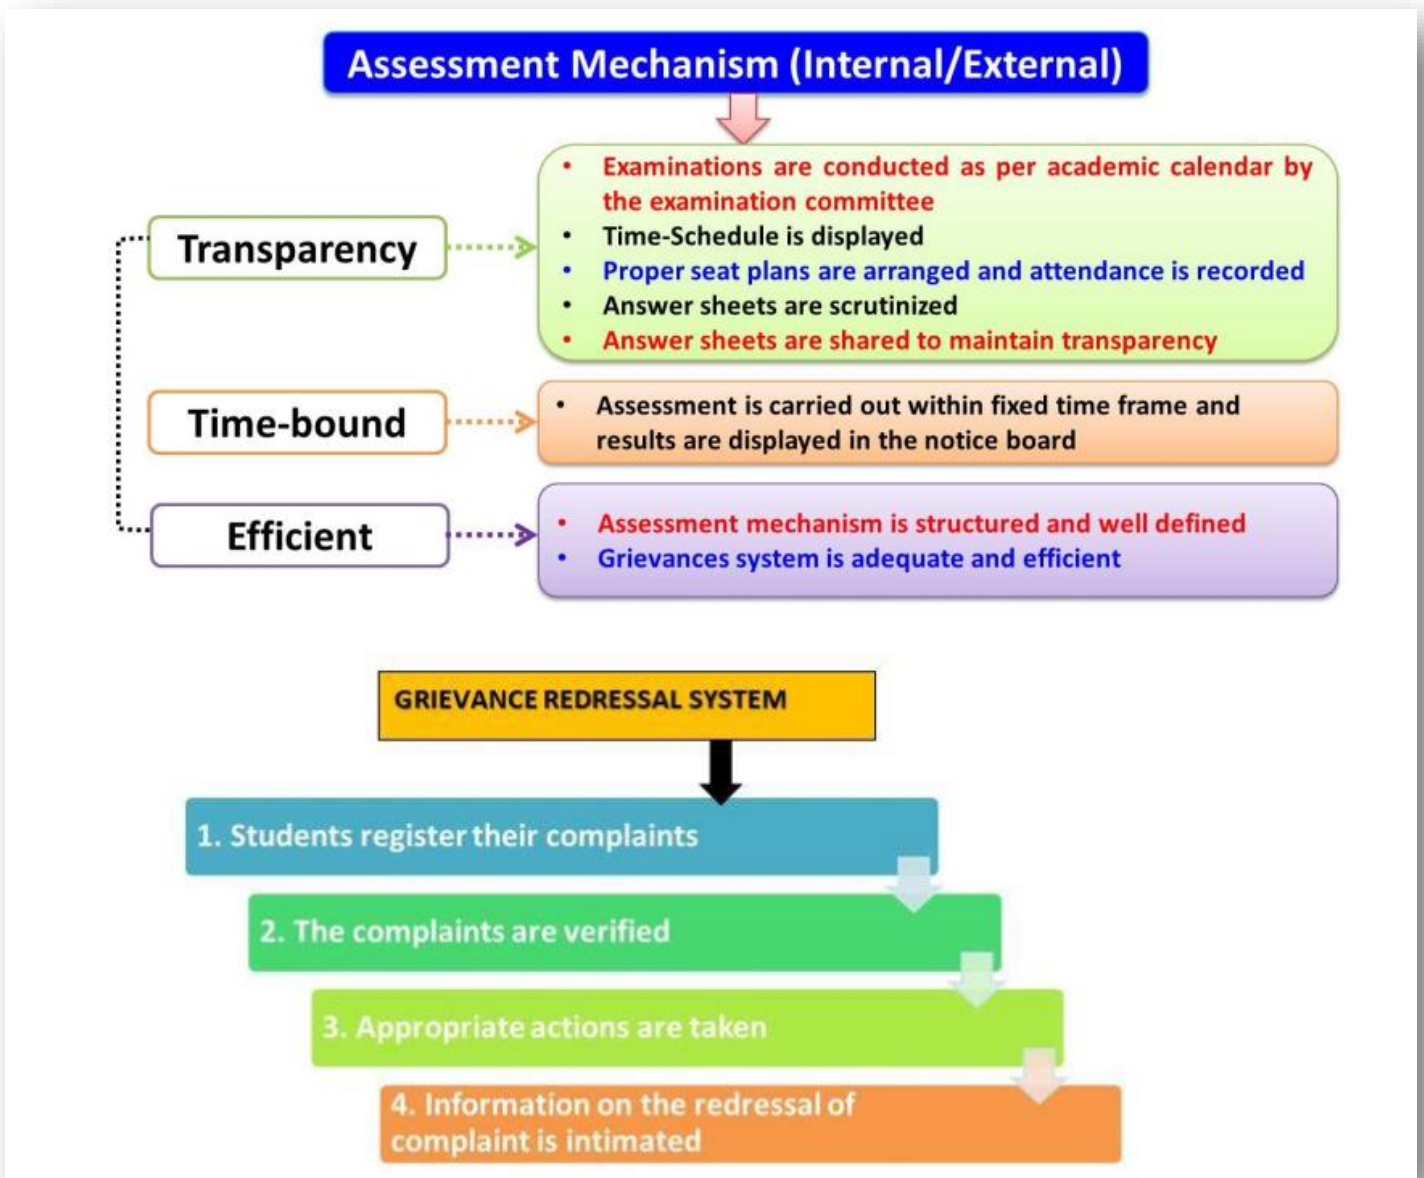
Assessment Mechanism (Internal/External)

Transparency

- Examinations are conducted as per academic calendar by the examination committee
- Time-Schedule is displayed
- Proper seat plans are arranged and attendance is recorded
- Answer sheets are scrutinized
- Answer sheets are shared to maintain transparency

Time-bound

- Assessment is carried out within fixed time frame and results are displayed in the notice board

Efficient

- Assessment mechanism is structured and well defined
- Grievances system is adequate and efficient

GRIEVANCE REDRESSAL SYSTEM

1. Students register their complaints

2. The complaints are verified

3. Appropriate actions are taken

4. Information on the redressal of complaint is intimated